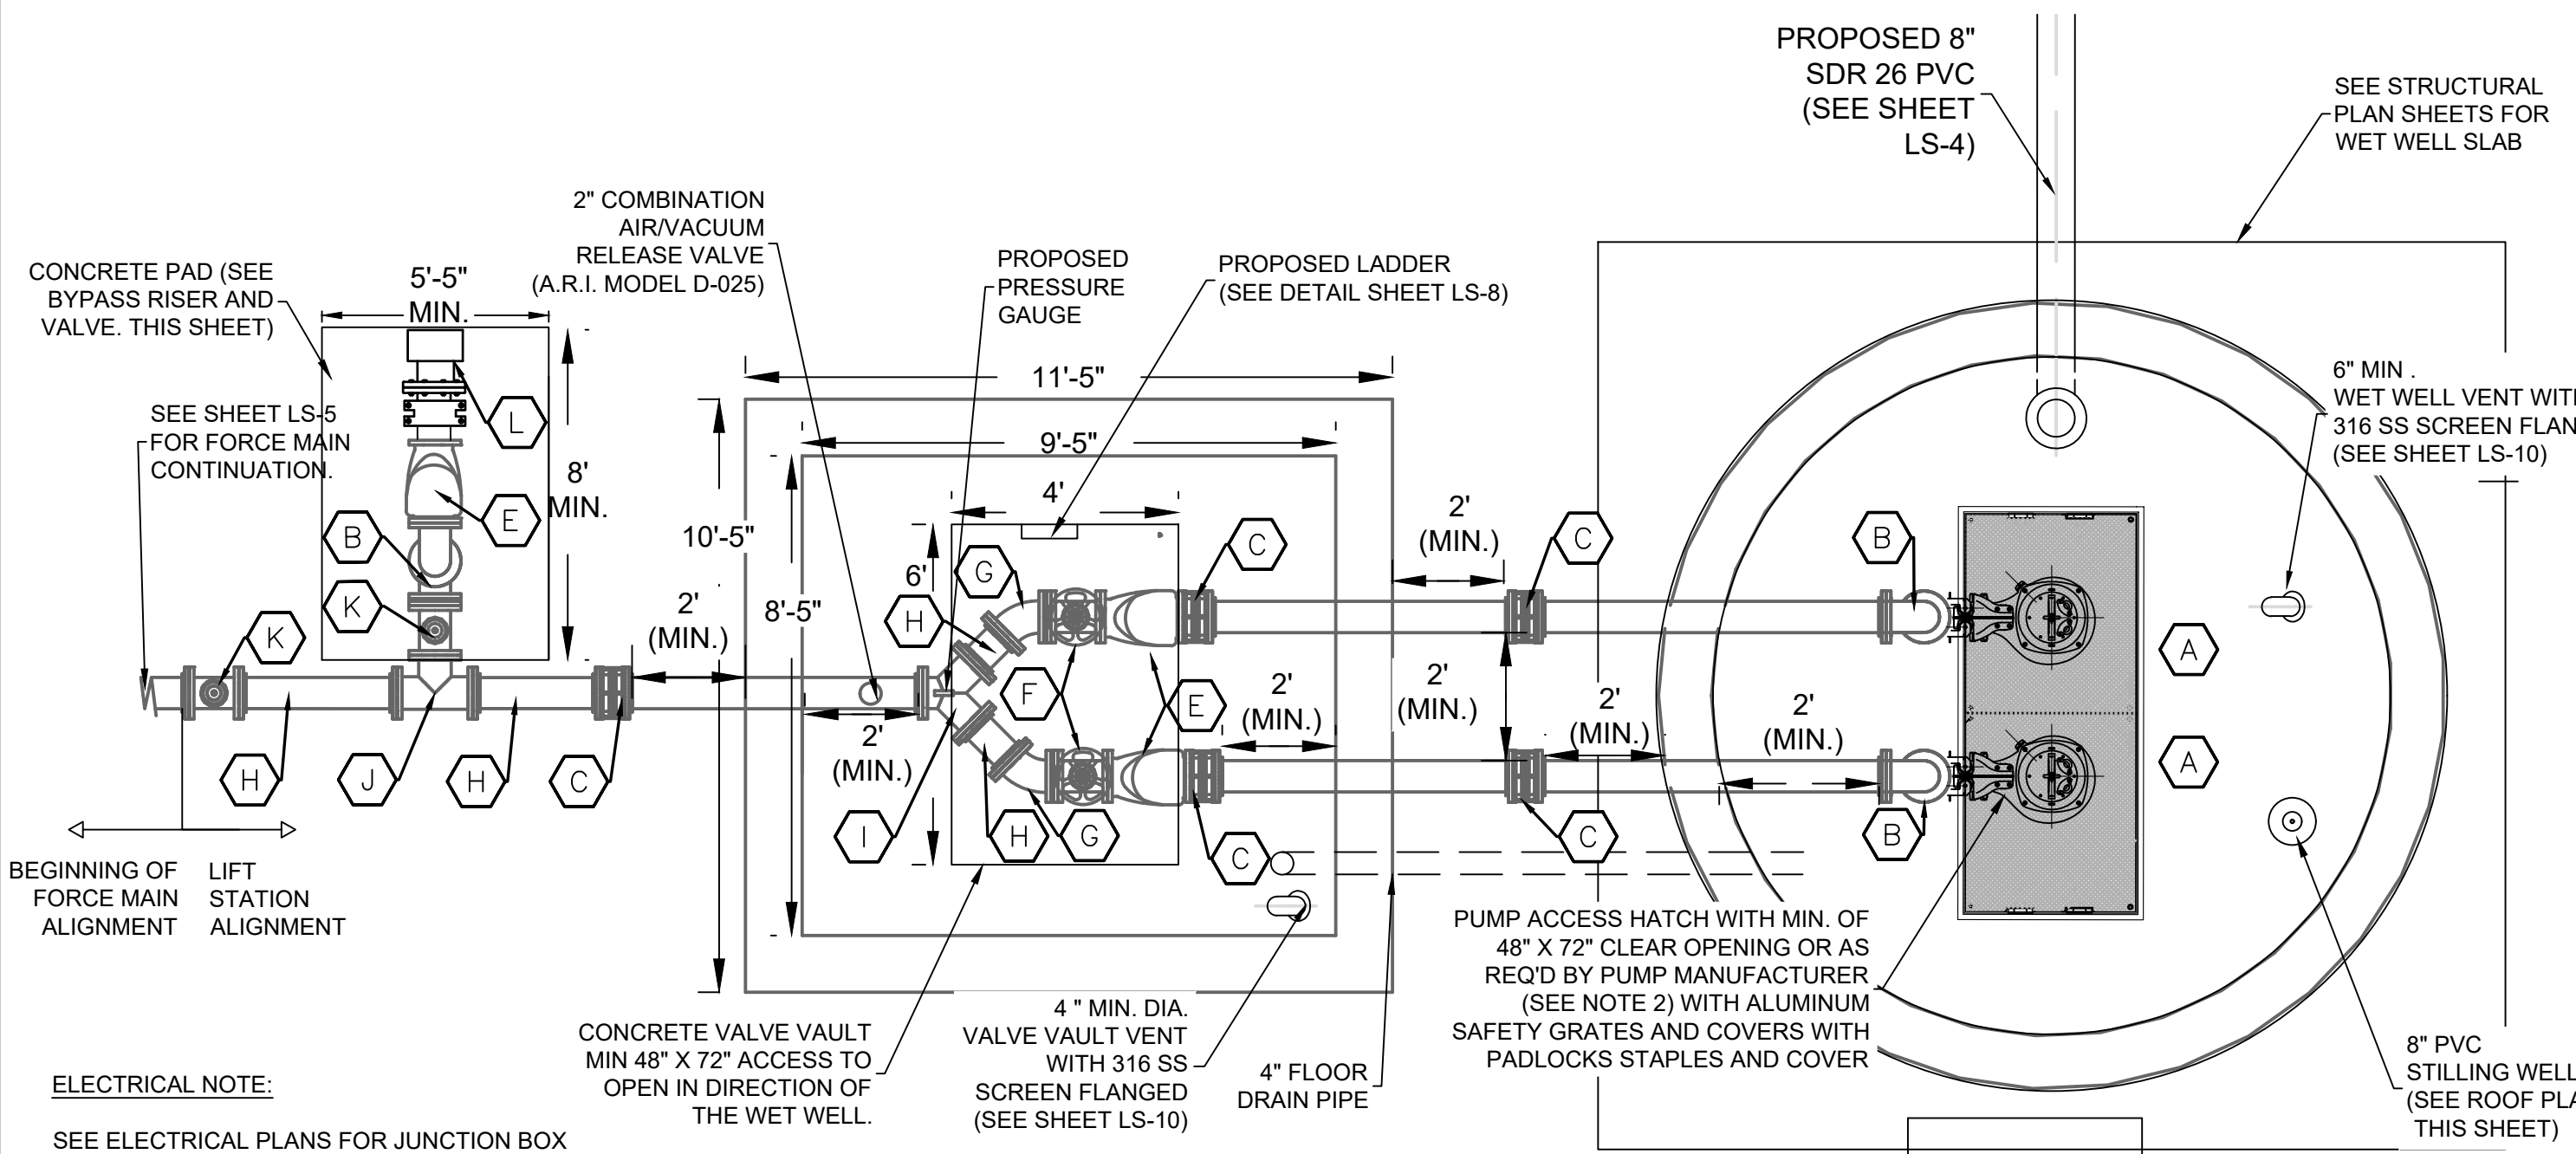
PROPOSED 8" SDR 26 PVC (SEE SHEET LS-4)

SEE STRUCTURAL PLAN SHEETS FOR WET WELL SLAB

2" COMBINATION AIR/VACUUM RELEASE VALVE (A.R.I. MODEL D-025)

PROPOSED PRESSURE GAUGE

PROPOSED LADDER (SEE DETAIL SHEET LS-8)

CONCRETE PAD (SEE BYPASS RISER AND VALVE. THIS SHEET)

5'-5" MIN.

SEE SHEET LS-5 FOR FORCE MAIN CONTINUATION.

11'-5"

9'-5"

4'

8' MIN.

10'-5"

8'-5"

6'

2' (MIN.)

2' (MIN.)

2' (MIN.)

2' (MIN.)

2' (MIN.)

2' (MIN.)

2' (MIN.)

6" MIN . WET WELL VENT WIT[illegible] 316 SS SCREEN FLAN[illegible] (SEE SHEET LS-10)

L

E

B

K

K

G

H

F

E

C

C

C

B

A

A

B

C

H

J

H

C

I

H

G

C

BEGINNING OF FORCE MAIN ALIGNMENT

LIFT STATION ALIGNMENT

PUMP ACCESS HATCH WITH MIN. OF 48" X 72" CLEAR OPENING OR AS REQ'D BY PUMP MANUFACTURER (SEE NOTE 2) WITH ALUMINUM SAFETY GRATES AND COVERS WITH PADLOCKS STAPLES AND COVER

CONCRETE VALVE VAULT MIN 48" X 72" ACCESS TO OPEN IN DIRECTION OF THE WET WELL.

4 " MIN. DIA. VALVE VAULT VENT WITH 316 SS SCREEN FLANGED (SEE SHEET LS-10)

4" FLOOR DRAIN PIPE

8" PVC STILLING WELL (SEE ROOF PLA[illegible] THIS SHEET)

ELECTRICAL NOTE:

SEE ELECTRICAL PLANS FOR JUNCTION BOX